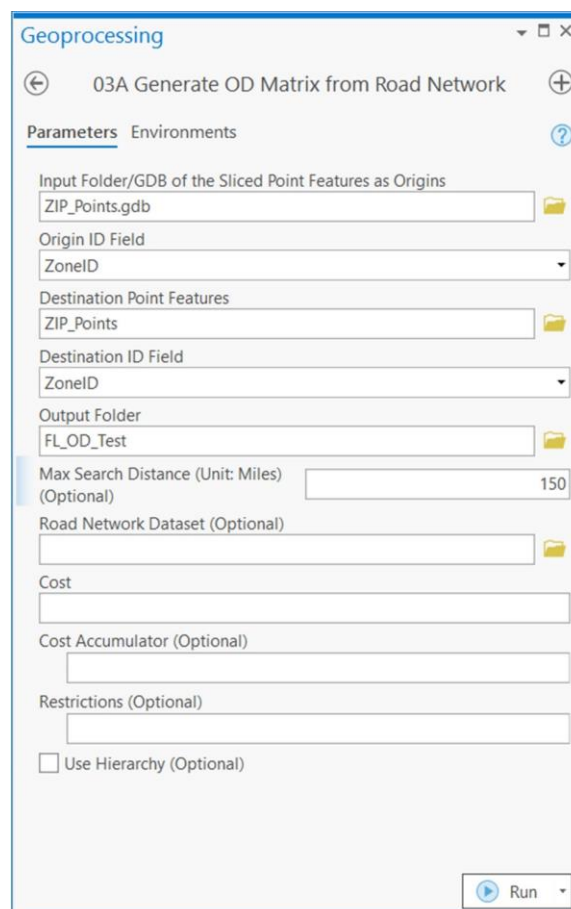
Geoprocessing

03A Generate OD Matrix from Road Network

Parameters Environments

Input Folder/GDB of the Sliced Point Features as Origins
ZIP_Points.gdb

Origin ID Field
ZoneID

Destination Point Features
ZIP_Points

Destination ID Field
ZoneID

Output Folder
FL_OD_Test

Max Search Distance (Unit: Miles) (Optional)
150

Road Network Dataset (Optional)

Cost

Cost Accumulator (Optional)

Restrictions (Optional)

Use Hierarchy (Optional)

Run